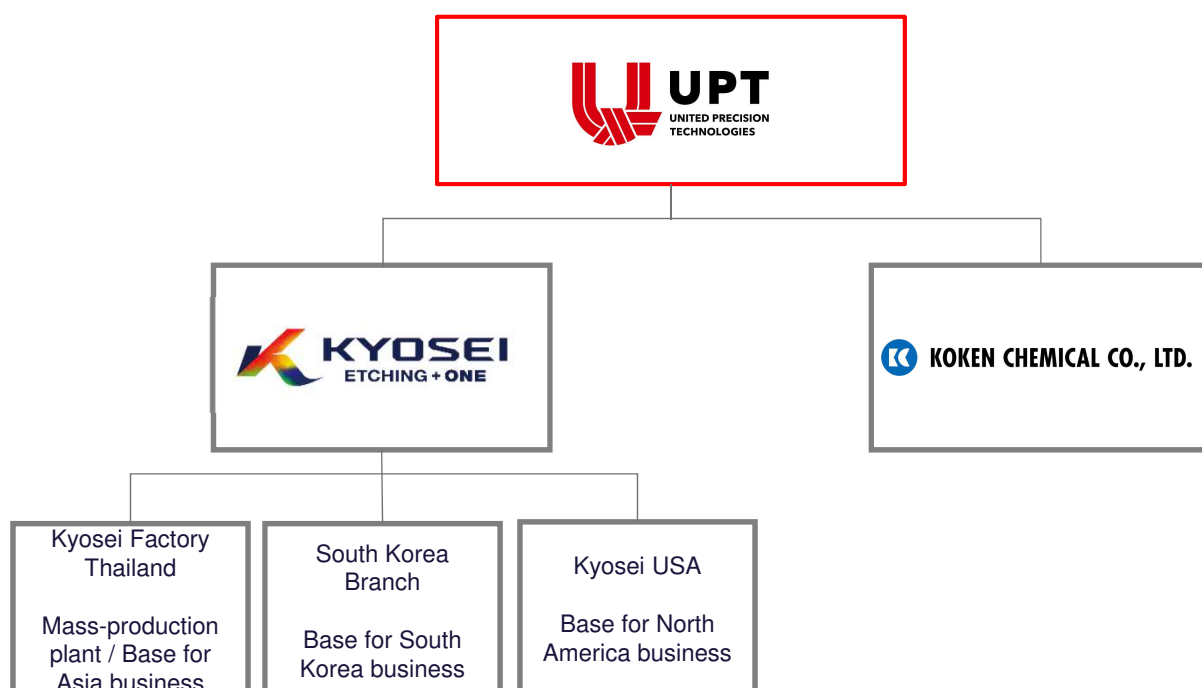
UPT
UNITED PRECISION TECHNOLOGIES

KYOSEI
ETCHING + ONE

KOKEN CHEMICAL CO., LTD.

Kyosei Factory Thailand

Mass-production plant / Base for Asia business

South Korea Branch

Base for South Korea business

Kyosei USA

Base for North America business